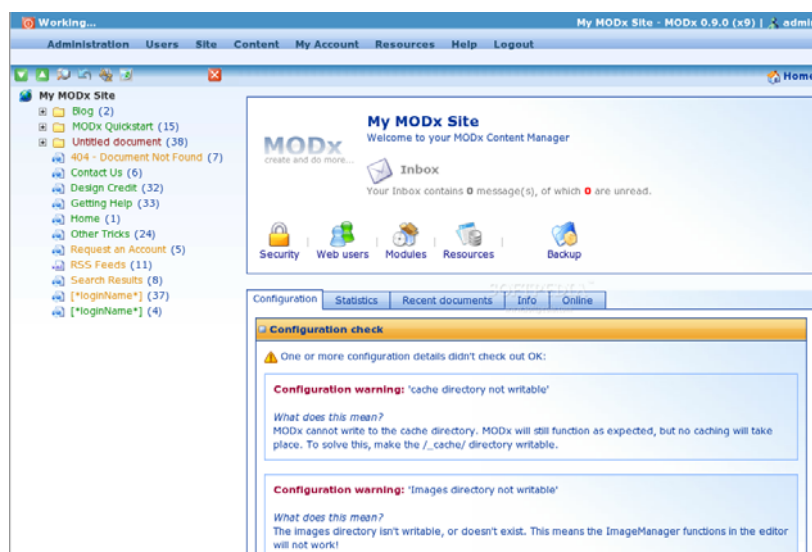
Working...

My MODx Site - MODx 0.9.0 (x9) | admi

Administration Users Site Content My Account Resources Help Logout

Home

My MODx Site
Blog (2)
MODx Quickstart (15)
Untitled document (38)
404 - Document Not Found (7)
Contact Us (6)
Design Credit (32)
Getting Help (33)
Home (1)
Other Tricks (24)
Request an Account (5)
RSS Feeds (11)
Search Results (8)
[*loginName*] (37)
[*loginName*] (4)

MODx
create and do more...

My MODx Site
Welcome to your MODx Content Manager

Inbox
Your Inbox contains 0 message(s), of which 0 are unread.

Security | Web users | Modules | Resources | Backup

Configuration | Statistics | Recent documents | Info | Online

Configuration check

One or more configuration details didn't check out OK:

Configuration warning: 'cache directory not writable'

What does this mean?
MODx cannot write to the cache directory. MODx will still function as expected, but no caching will take place. To solve this, make the /_cache/ directory writable.

Configuration warning: 'Images directory not writable'

What does this mean?
The images directory isn't writable, or doesn't exist. This means the ImageManager functions in the editor will not work!